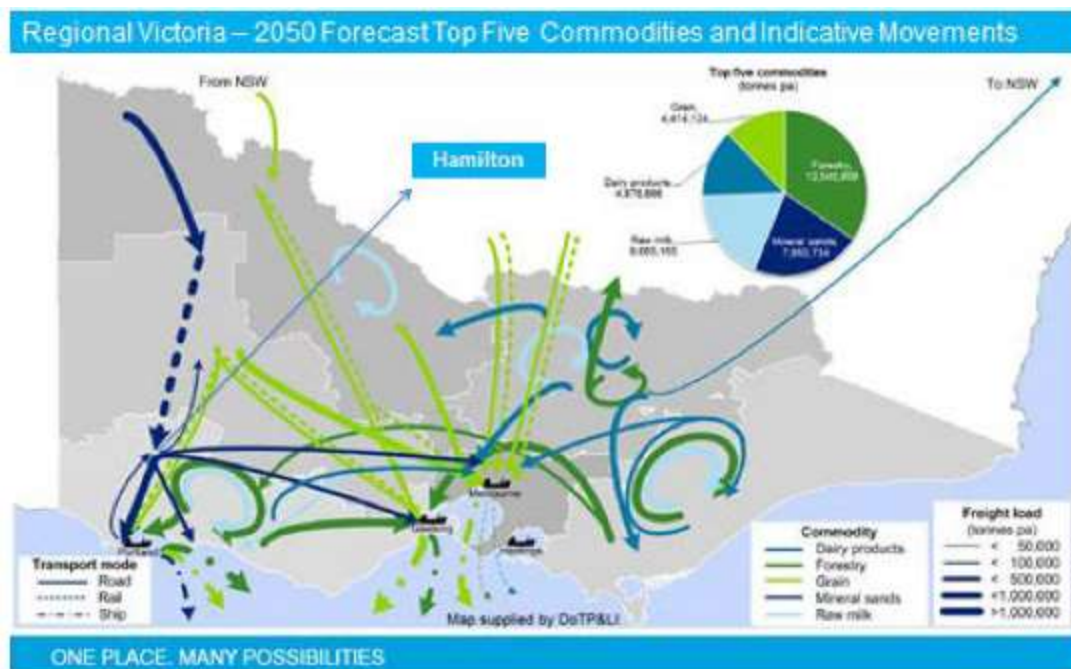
Regional Victoria – 2050 Forecast Top Five Commodities and Indicative Movements

From NSW

Hamilton

Top five commodities
(tonnes pa)

Grain
4,414,124

Dairy products
4,879,898

Raw milk
9,085,155

Forestry
13,540,858

Mineral sands
7,993,734

To NSW

Portland

Geelong

Melbourne

Hastings

Transport mode
Road
Rail
Ship

Map supplied by DoTP&LI

Commodity
Dairy products
Forestry
Grain
Mineral sands
Raw milk

Freight load
(tonnes pa)
< 50,000
< 100,000
< 500,000
<1,000,000
>1,000,000

ONE PLACE. MANY POSSIBILITIES